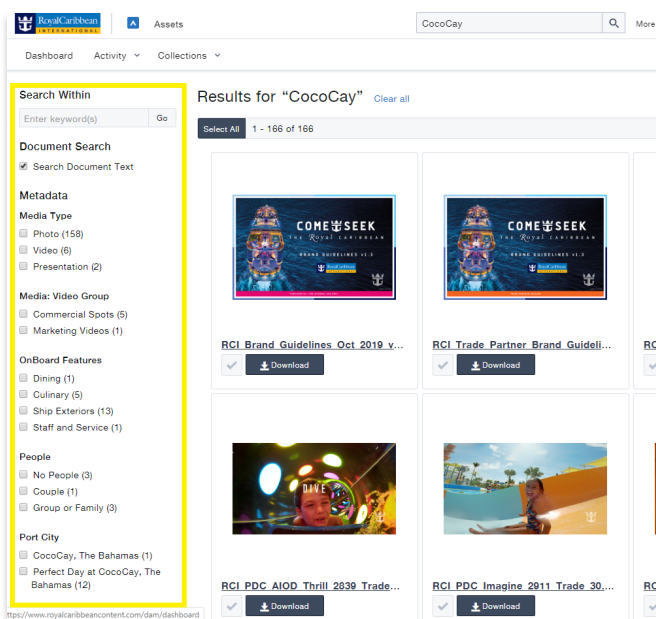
RoyalCaribbean INTERNATIONAL

Assets

CocoCay

More

Dashboard Activity Collections

Search Within

Enter keyword(s) Go

Document Search

Search Document Text

Metadata

Media Type

Photo (158)

Video (6)

Presentation (2)

Media: Video Group

Commercial Spots (5)

Marketing Videos (1)

OnBoard Features

Dining (1)

Culinary (5)

Ship Exteriors (13)

Staff and Service (1)

People

No People (3)

Couple (1)

Group or Family (3)

Port City

CocoCay, The Bahamas (1)

Perfect Day at CocoCay, The Bahamas (12)

Results for "CocoCay" Clear all

Select All 1 - 166 of 166

COME SEEK THE Royal CARIBBEAN BRAND GUIDELINES v1.3

COME SEEK THE Royal CARIBBEAN BRAND GUIDELINES v1.3

RCI_Brand_Guidelines_Oct_2019_v...

Download

RCI_Trade_Partner_Brand_Guideli...

Download

RC

RCI_PDC_AIOD_Thrill_2839_Trade...

Download

RCI_PDC_Imagine_2911_Trade_30...

Download

RC

https://www.royalcaribbeancontent.com/dam/dashboard